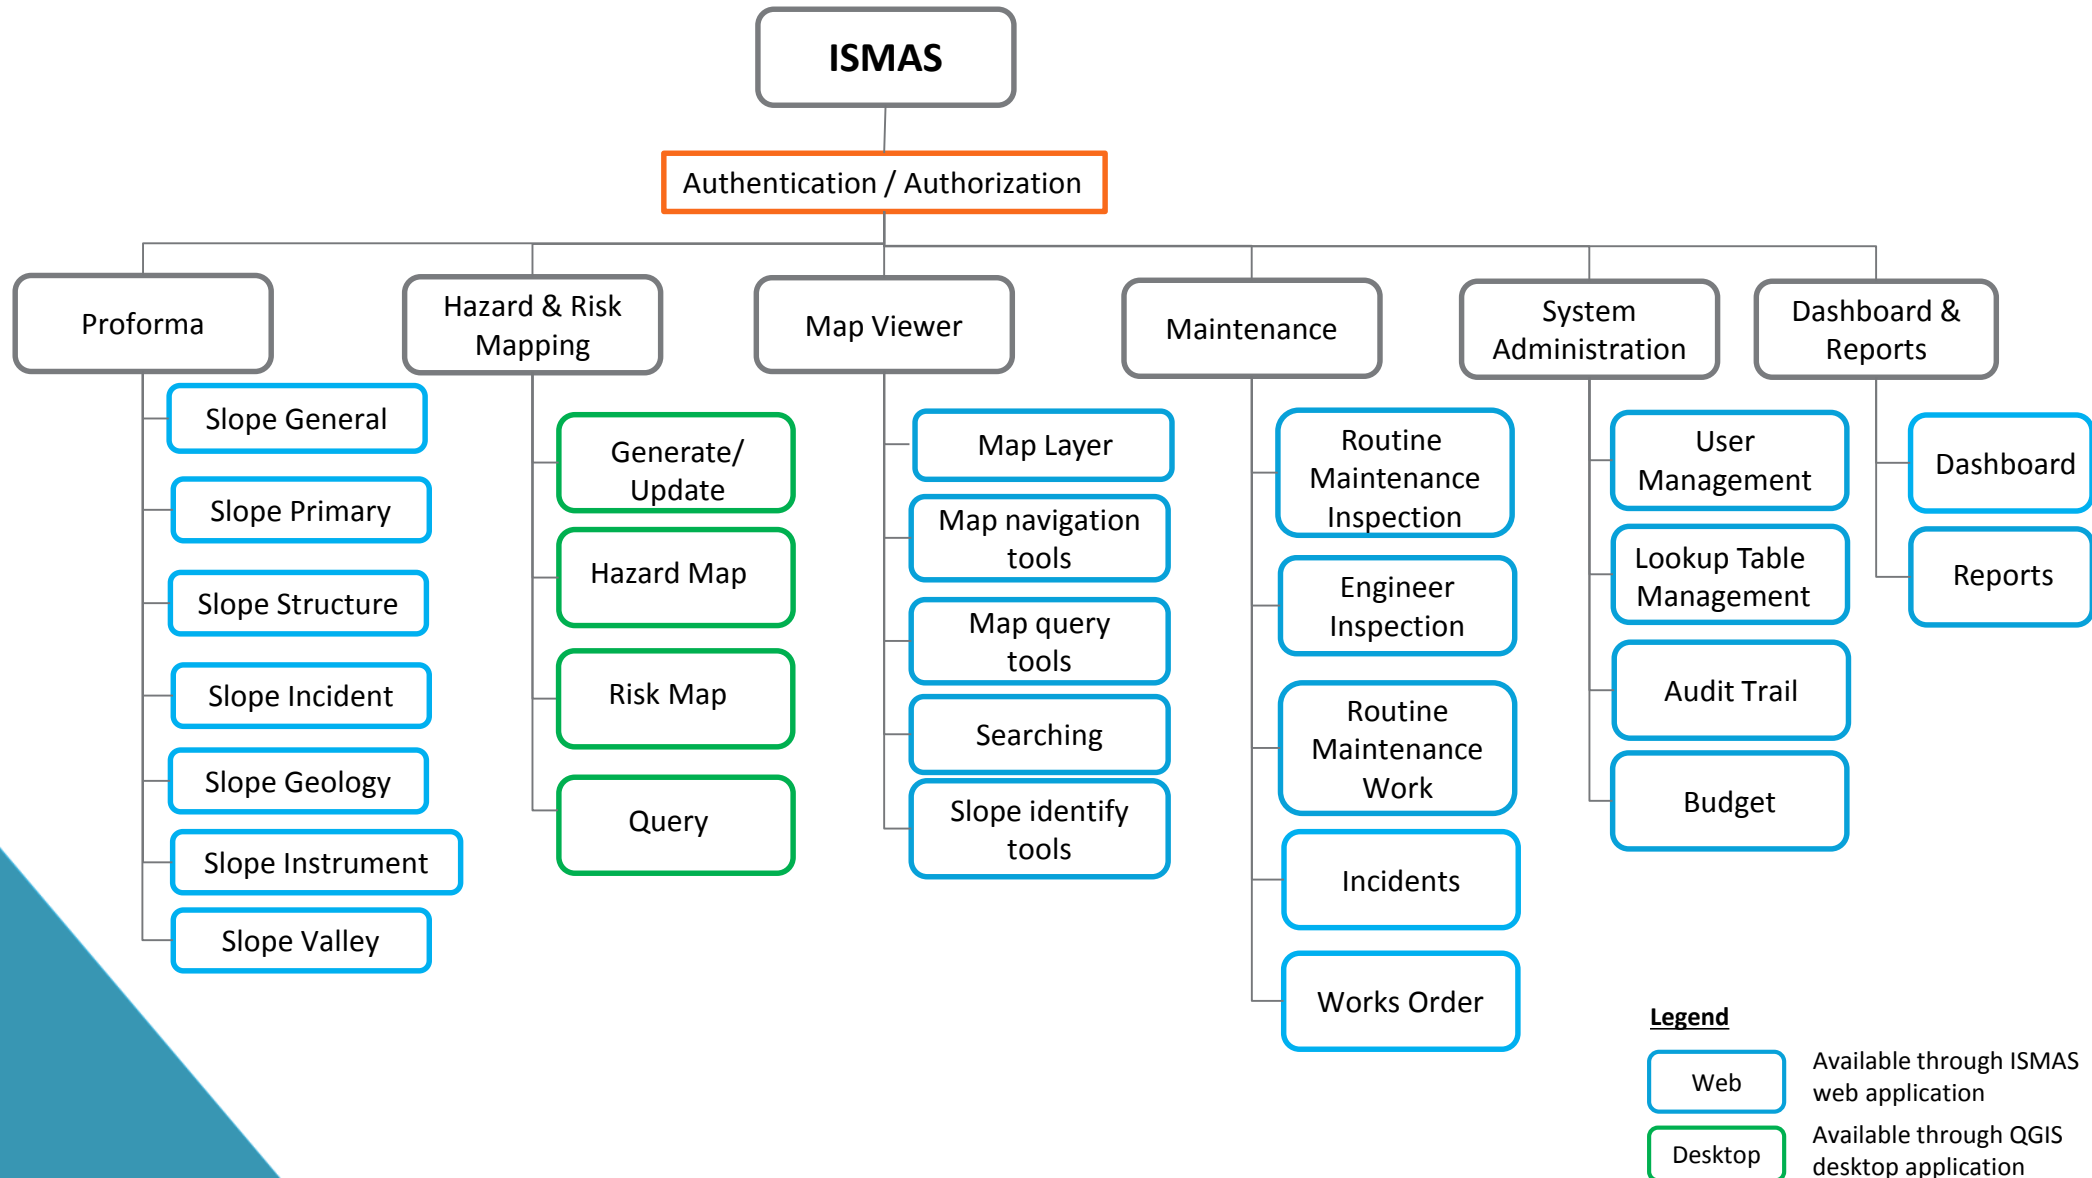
ISMAS

Authentication / Authorization

Proforma

Slope General

Slope Primary

Slope Structure

Slope Incident

Slope Geology

Slope Instrument

Slope Valley

Hazard & Risk Mapping

Generate/ Update

Hazard Map

Risk Map

Query

Map Viewer

Map Layer

Map navigation tools

Map query tools

Searching

Slope identify tools

Maintenance

Routine Maintenance Inspection

Engineer Inspection

Routine Maintenance Work

Incidents

Works Order

System Administration

User Management

Lookup Table Management

Audit Trail

Budget

Dashboard & Reports

Dashboard

Reports

Legend

Web — Available through ISMAS web application

Desktop — Available through QGIS desktop application